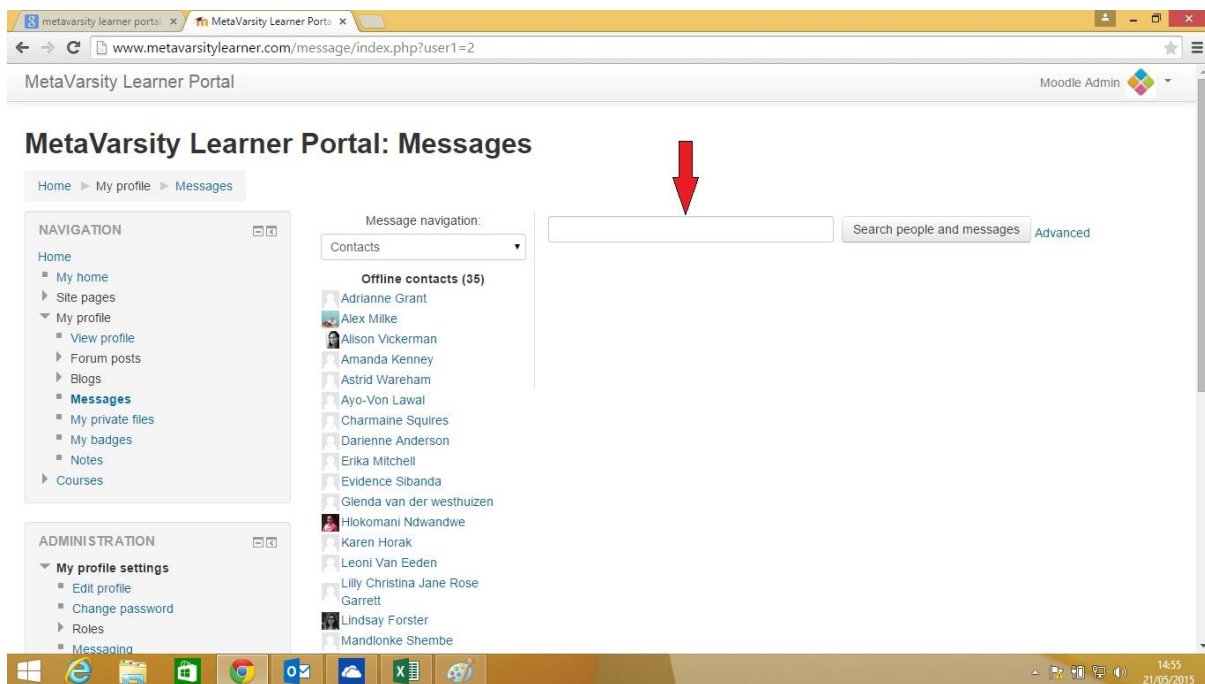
metavarsity learner portal ×
MetaVarsity Learner Porta ×

www.metavarsitylearner.com/message/index.php?user1=2

MetaVarsity Learner Portal

Moodle Admin

MetaVarsity Learner Portal: Messages

Home ▶ My profile ▶ Messages

NAVIGATION
Home
My home
Site pages
My profile
View profile
Forum posts
Blogs
Messages
My private files
My badges
Notes
Courses

ADMINISTRATION
My profile settings
Edit profile
Change password
Roles
Messaging

Message navigation:
Contacts

Offline contacts (35)
Adrianne Grant
Alex Milke
Alison Vickerman
Amanda Kenney
Astrid Wareham
Ayo-Von Lawal
Charmaine Squires
Darienne Anderson
Erika Mitchell
Evidence Sibanda
Glenda van der westhuizen
Hlokomani Ndwandwe
Karen Horak
Leoni Van Eeden
Lilly Christina Jane Rose Garrett
Lindsay Forster
Mandlonke Shembe

Search people and messages
Advanced

14:55
21/05/2015